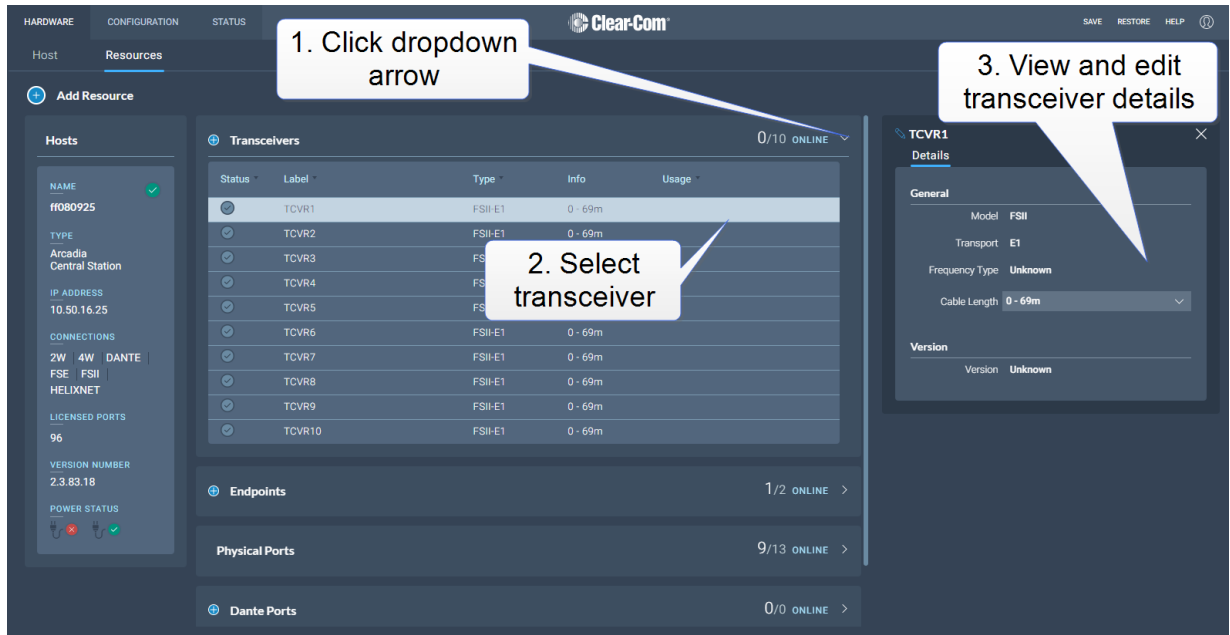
HARDWARE CONFIGURATION STATUS

Clear-Com

SAVE RESTORE HELP

Host Resources

1. Click dropdown arrow

3. View and edit transceiver details

Add Resource

Hosts

NAME
ff080925

TYPE
Arcadia Central Station

IP ADDRESS
10.50.16.25

CONNECTIONS
2W | 4W | DANTE | FSE | FSII | HELIXNET

LICENSED PORTS
96

VERSION NUMBER
2.3.83.18

POWER STATUS

Transceivers 0/10 ONLINE

| Status | Label | Type | Info | Usage |
|---|---|---|---|---|
| | TCVR1 | FSII-E1 | 0 - 69m | |
| | TCVR2 | FSII-E1 | 0 - 69m | |
| | TCVR3 | FS | | |
| | TCVR4 | FS | | |
| | TCVR5 | FS | | |
| | TCVR6 | FSII-E1 | 0 - 69m | |
| | TCVR7 | FSII-E1 | 0 - 69m | |
| | TCVR8 | FSII-E1 | 0 - 69m | |
| | TCVR9 | FSII-E1 | 0 - 69m | |
| | TCVR10 | FSII-E1 | 0 - 69m | |

2. Select transceiver

Endpoints 1/2 ONLINE

Physical Ports 9/13 ONLINE

Dante Ports 0/0 ONLINE

TCVR1
Details

General
Model FSII
Transport E1
Frequency Type Unknown
Cable Length 0 - 69m

Version
Version Unknown